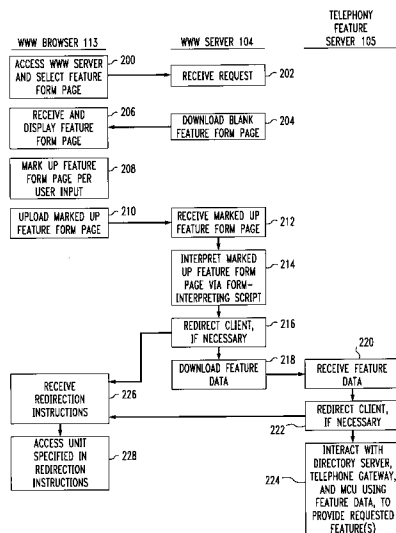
WWW BROWSER 113

WWW SERVER 104

TELEPHONY FEATURE SERVER 105

ACCESS WWW SERVER AND SELECT FEATURE FORM PAGE

200

RECEIVE REQUEST

202

RECEIVE AND DISPLAY FEATURE FORM PAGE

206

DOWNLOAD BLANK FEATURE FORM PAGE

204

MARK UP FEATURE FORM PAGE PER USER INPUT

208

UPLOAD MARKED UP FEATURE FORM PAGE

210

RECEIVE MARKED UP FEATURE FORM PAGE

212

INTERPRET MARKED UP FEATURE FORM PAGE VIA FORM-INTERPRETING SCRIPT

214

REDIRECT CLIENT, IF NECESSARY

216

DOWNLOAD FEATURE DATA

218

220

RECEIVE FEATURE DATA

RECEIVE REDIRECTION INSTRUCTIONS

226

REDIRECT CLIENT, IF NECESSARY

222

ACCESS UNIT SPECIFIED IN REDIRECTION INSTRUCTIONS

228

224

INTERACT WITH DIRECTORY SERVER, TELEPHONE GATEWAY, AND MCU USING FEATURE DATA, TO PROVIDE REQUESTED FEATURE(S)